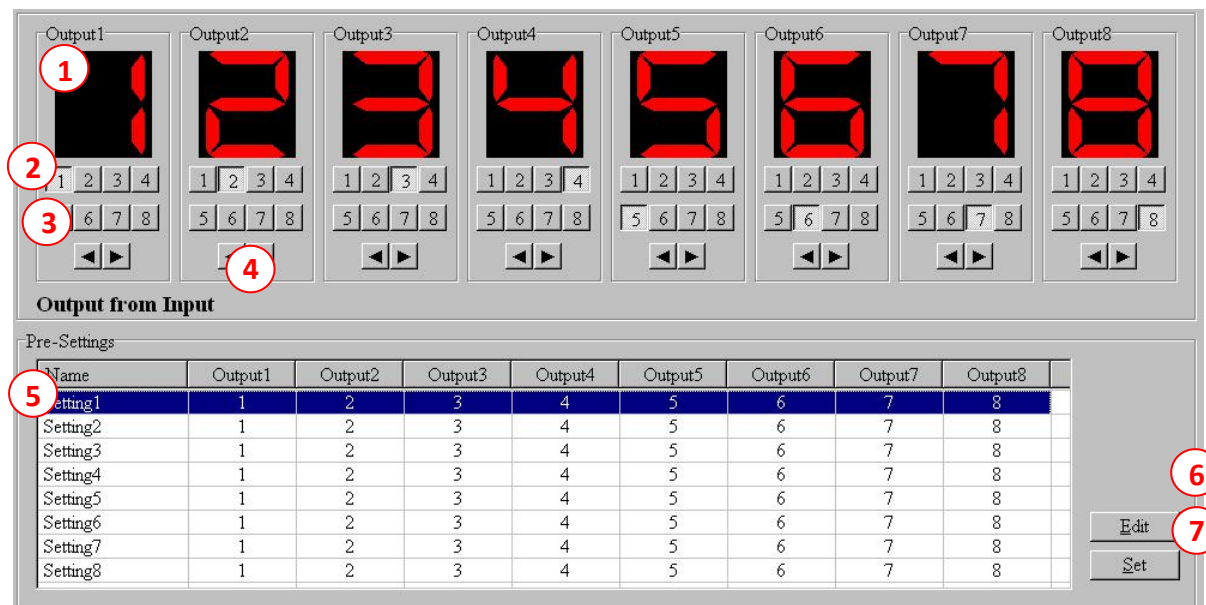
Output1
1
2
1 2 3 4
3
6 7 8

Output2
1 2 3 4
5 6 7 8
4

Output3
1 2 3 4
5 6 7 8

Output4
1 2 3 4
5 6 7 8

Output5
1 2 3 4
5 6 7 8

Output6
1 2 3 4
5 6 7 8

Output7
1 2 3 4
5 6 7 8

Output8
1 2 3 4
5 6 7 8

Output from Input

Pre-Settings
5

| Name | Output1 | Output2 | Output3 | Output4 | Output5 | Output6 | Output7 | Output8 |
|---|---|---|---|---|---|---|---|---|
| Setting1 | 1 | 2 | 3 | 4 | 5 | 6 | 7 | 8 |
| Setting2 | 1 | 2 | 3 | 4 | 5 | 6 | 7 | 8 |
| Setting3 | 1 | 2 | 3 | 4 | 5 | 6 | 7 | 8 |
| Setting4 | 1 | 2 | 3 | 4 | 5 | 6 | 7 | 8 |
| Setting5 | 1 | 2 | 3 | 4 | 5 | 6 | 7 | 8 |
| Setting6 | 1 | 2 | 3 | 4 | 5 | 6 | 7 | 8 |
| Setting7 | 1 | 2 | 3 | 4 | 5 | 6 | 7 | 8 |
| Setting8 | 1 | 2 | 3 | 4 | 5 | 6 | 7 | 8 |

6
Edit
7
Set